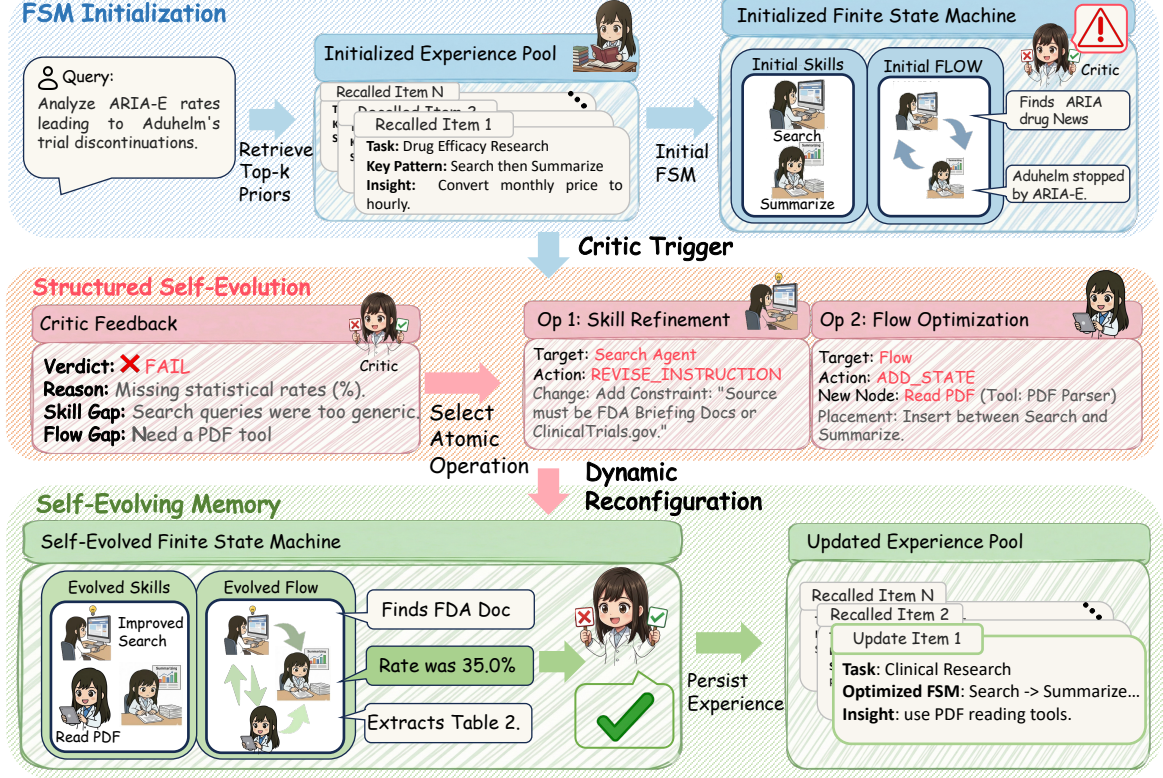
FSM Initialization

Query:
Analyze ARIA-E rates leading to Aduhelm's trial discontinuations.

Retrieve Top-k Priors

Initialized Experience Pool

Recalled Item N

Recalled Item 2

Recalled Item 1

Task: Drug Efficacy Research
Key Pattern: Search then Summarize
Insight: Convert monthly price to hourly.

Initial FSM

Initialized Finite State Machine

Initial Skills

Search

Summarize

Initial FLOW

Critic

Finds ARIA drug News

Aduhelm stopped by ARIA-E.

Critic Trigger

Structured Self-Evolution

Critic Feedback

Critic

Verdict: ✕ FAIL
Reason: Missing statistical rates (%).
Skill Gap: Search queries were too generic.
Flow Gap: Need a PDF tool

Select Atomic Operation

Op 1: Skill Refinement

Target: Search Agent
Action: REVISE_INSTRUCTION
Change: Add Constraint: "Source must be FDA Briefing Docs or ClinicalTrials.gov."

Op 2: Flow Optimization

Target: Flow
Action: ADD_STATE
New Node: Read PDF (Tool: PDF Parser)
Placement: Insert between Search and Summarize.

Dynamic Reconfiguration

Self-Evolving Memory

Self-Evolved Finite State Machine

Evolved Skills

Improved Search

Read PDF

Evolved Flow

Finds FDA Doc

Rate was 35.0%

Extracts Table 2.

Persist Experience

Updated Experience Pool

Recalled Item N

Recalled Item 2

Update Item 1

Task: Clinical Research
Optimized FSM: Search -> Summarize...
Insight: use PDF reading tools.